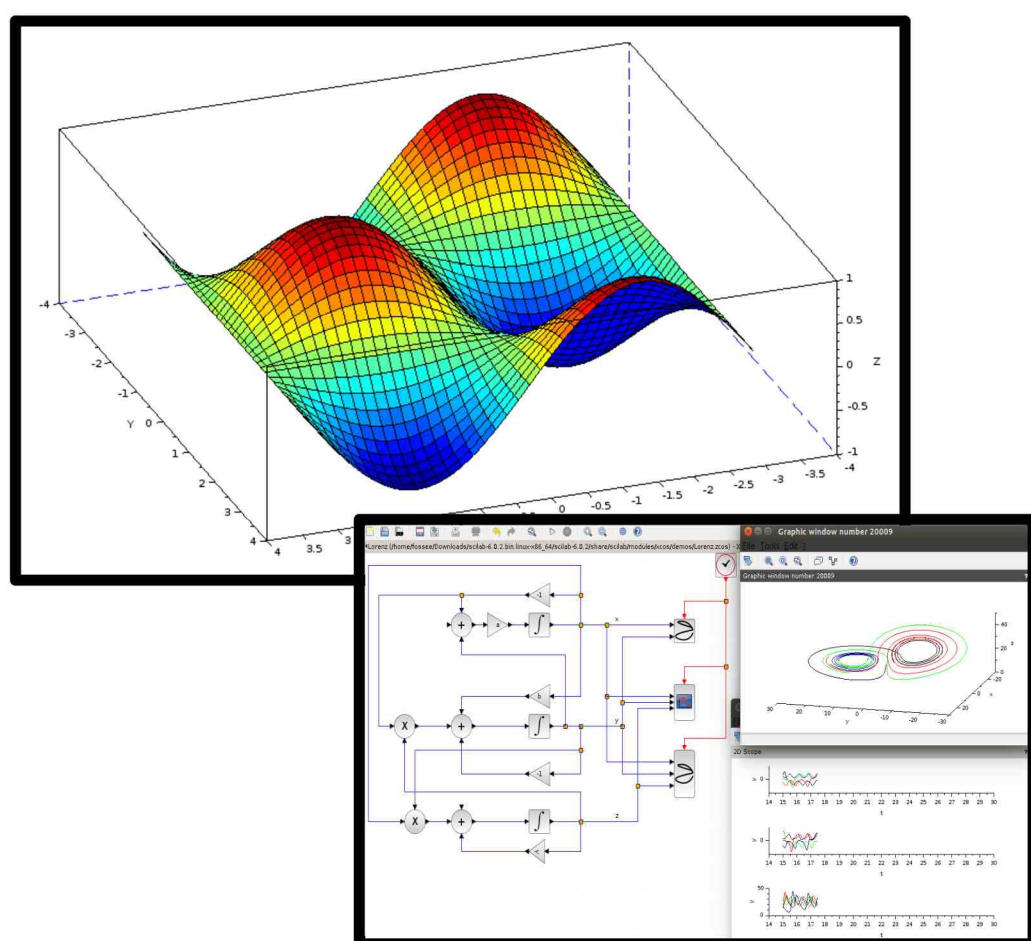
-4
-3
-2
-1
Y 0
1
2
3
4
3.5
3
0
-0.5
-1
-1.5
-2
-2.5
-3
-3.5
-4
1
0.5
0 Z
-0.5
-1

*Lorenz (/home/fossee/Downloads/scilab-6.0.2.bin.linux-x86_64/scilab-6.0.2/share/scilab/modules/xcos/demos/Lorenz.zcos) - X

-1
a
b
x
y
z
X
X
+
-1

Graphic window number 20009
File Tools Edit ?
Graphic window number 20009
40
20
0
30 20 10 0 -10 -20 -30
y
20
0
-20
x

2D Scope
x 0
14 15 16 17 18 19 20 21 22 23 24 25 26 27 28 29 30
t
y 0
14 15 16 17 18 19 20 21 22 23 24 25 26 27 28 29 30
t
50
z
0
14 15 16 17 18 19 20 21 22 23 24 25 26 27 28 29 30
t